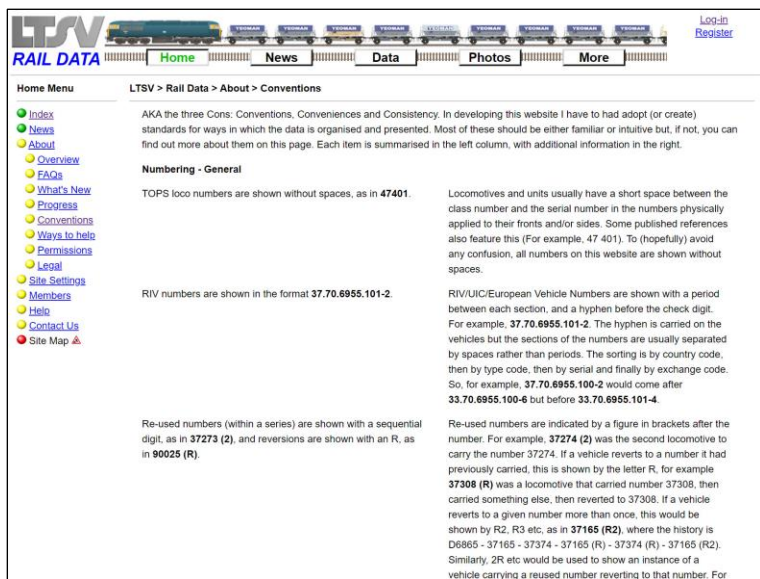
LTSV RAIL DATA

Home News Data Photos More

Log-in
Register

Home Menu

Index
News
About
Overview
FAQs
What's New
Progress
Conventions
Ways to help
Permissions
Legal
Site Settings
Members
Help
Contact Us
Site Map

LTSV > Rail Data > About > Conventions

AKA the three Cons: Conventions, Conveniences and Consistency. In developing this website I have to had adopt (or create) standards for ways in which the data is organised and presented. Most of these should be either familiar or intuitive but, if not, you can find out more about them on this page. Each item is summarised in the left column, with additional information in the right.

Numbering - General

TOPS loco numbers are shown without spaces, as in 47401.

Locomotives and units usually have a short space between the class number and the serial number in the numbers physically applied to their fronts and/or sides. Some published references also feature this (For example, 47 401). To (hopefully) avoid any confusion, all numbers on this website are shown without spaces.

RIV numbers are shown in the format 37.70.6955.101-2.

RIV/UIC/European Vehicle Numbers are shown with a period between each section, and a hyphen before the check digit. For example, 37.70.6955.101-2. The hyphen is carried on the vehicles but the sections of the numbers are usually separated by spaces rather than periods. The sorting is by country code, then by type code, then by serial and finally by exchange code. So, for example, 37.70.6955.100-2 would come after 33.70.6955.100-6 but before 33.70.6955.101-4.

Re-used numbers (within a series) are shown with a sequential digit, as in 37273 (2), and reversions are shown with an R, as in 90025 (R).

Re-used numbers are indicated by a figure in brackets after the number. For example, 37274 (2) was the second locomotive to carry the number 37274. If a vehicle reverts to a number it had previously carried, this is shown by the letter R, for example 37308 (R) was a locomotive that carried number 37308, then carried something else, then reverted to 37308. If a vehicle reverts to a given number more than once, this would be shown by R2, R3 etc, as in 37165 (R2), where the history is D6865 - 37165 - 37374 - 37165 (R) - 37374 (R) - 37165 (R2). Similarly, 2R etc would be used to show an instance of a vehicle carrying a reused number reverting to that number. For